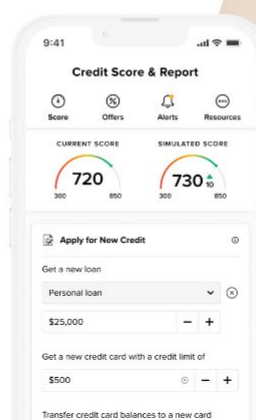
9:41

Credit Score & Report

Score
Offers
Alerts
Resources

CURRENT SCORE
720
300
850

SIMULATED SCORE
730
10
300
850

Apply for New Credit

Get a new loan

Personal loan

$25,000

Get a new credit card with a credit limit of

$500

Transfer credit card balances to a new card